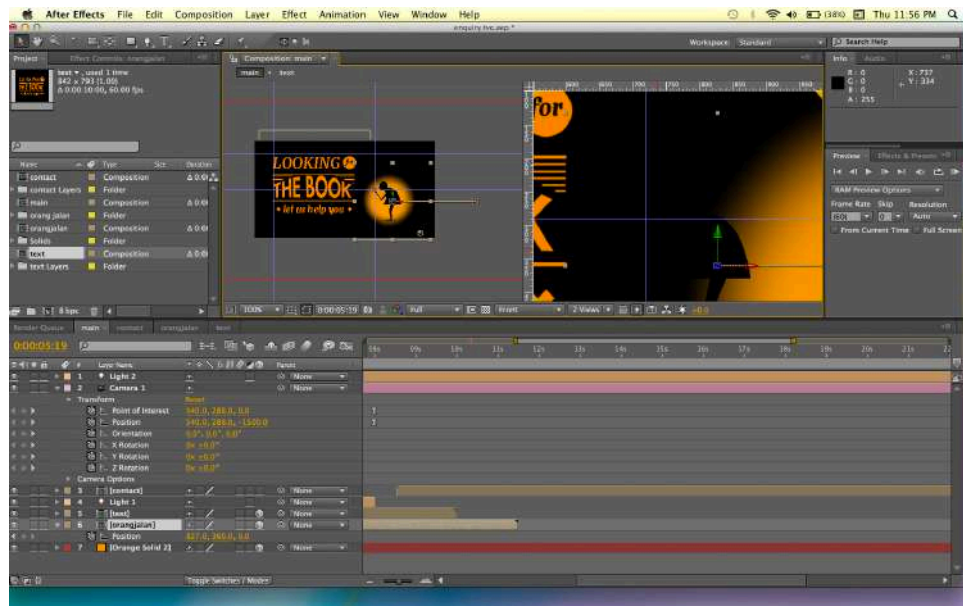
After Effects File Edit Composition Layer Effect Animation View Window Help

Thu 11:56 PM

enquiry hve.aep *

Workspace: Standard

Search Help

Project

Effect Controls: orangjalan

text ▾, used 1 time
842 x 793 (1.00)
Δ 0:00:10:00, 60.00 fps

| Name | Type | Size | Duration |
|---|---|---|---|
| contact | Composition | | Δ 0:0 |
| contact Layers | Folder | | |
| main | Composition | | Δ 0:0 |
| orang jalan | Folder | | |
| orangjalan | Composition | | Δ 0:0 |
| Solids | Folder | | |
| text | Composition | | Δ 0:0 |
| text Layers | Folder | | |

8 bpc

Composition: main ▾

main • text

LOOKING
THE BOOK
• let us help you •

for

100% 0:00:05:19 Full Front 2 Views +0.0

Info Audio

R : 0
G : 0
B : 0
A : 255

X : 737
Y : 334

Preview Effects & Presets

RAM Preview Options

Frame Rate Skip Resolution
(60) 0 Auto
From Current Time Full Screen

Render Queue main contact orangjalan text

0:00:05:19

| # | Layer Name | Parent |
|---|---|---|
| 1 | Light 2 | None |
| 2 | Camera 1 | None |

Transform Reset
Point of Interest 540.0, 288.0, 0.0
Position 540.0, 288.0, -1500.0
Orientation 0.0°, 0.0°, 0.0°
X Rotation 0x +0.0°
Y Rotation 0x +0.0°
Z Rotation 0x +0.0°
Camera Options

| # | Layer Name | Parent |
|---|---|---|
| 3 | [contact] | None |
| 4 | Light 1 | None |
| 5 | [text] | None |
| 6 | [orangjalan] | None |

Position 427.0, 360.0, 0.0

| 7 | [Orange Solid 2] | None |

Toggle Switches / Modes